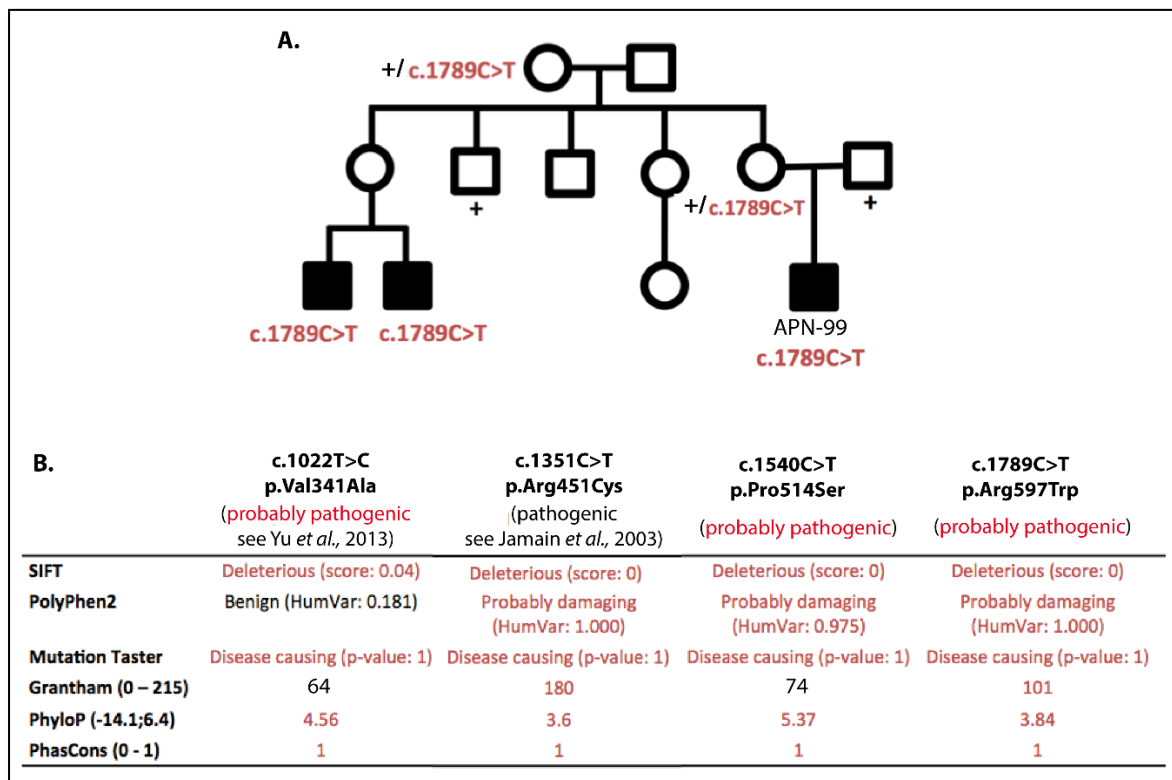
A.

+/ c.1789C>T

+

+/ c.1789C>T

+

c.1789C>T c.1789C>T

APN-99
c.1789C>T

B.

| | c.1022T>C p.Val341Ala (probably pathogenic see Yu *et al.*, 2013) | c.1351C>T p.Arg451Cys (pathogenic see Jamain *et al.*, 2003) | c.1540C>T p.Pro514Ser (probably pathogenic) | c.1789C>T p.Arg597Trp (probably pathogenic) |
|---|---|---|---|---|
| SIFT | Deleterious (score: 0.04) | Deleterious (score: 0) | Deleterious (score: 0) | Deleterious (score: 0) |
| PolyPhen2 | Benign (HumVar: 0.181) | Probably damaging (HumVar: 1.000) | Probably damaging (HumVar: 0.975) | Probably damaging (HumVar: 1.000) |
| Mutation Taster | Disease causing (p-value: 1) | Disease causing (p-value: 1) | Disease causing (p-value: 1) | Disease causing (p-value: 1) |
| Grantham (0 – 215) | 64 | 180 | 74 | 101 |
| PhyloP (-14.1;6.4) | 4.56 | 3.6 | 5.37 | 3.84 |
| PhasCons (0 - 1) | 1 | 1 | 1 | 1 |